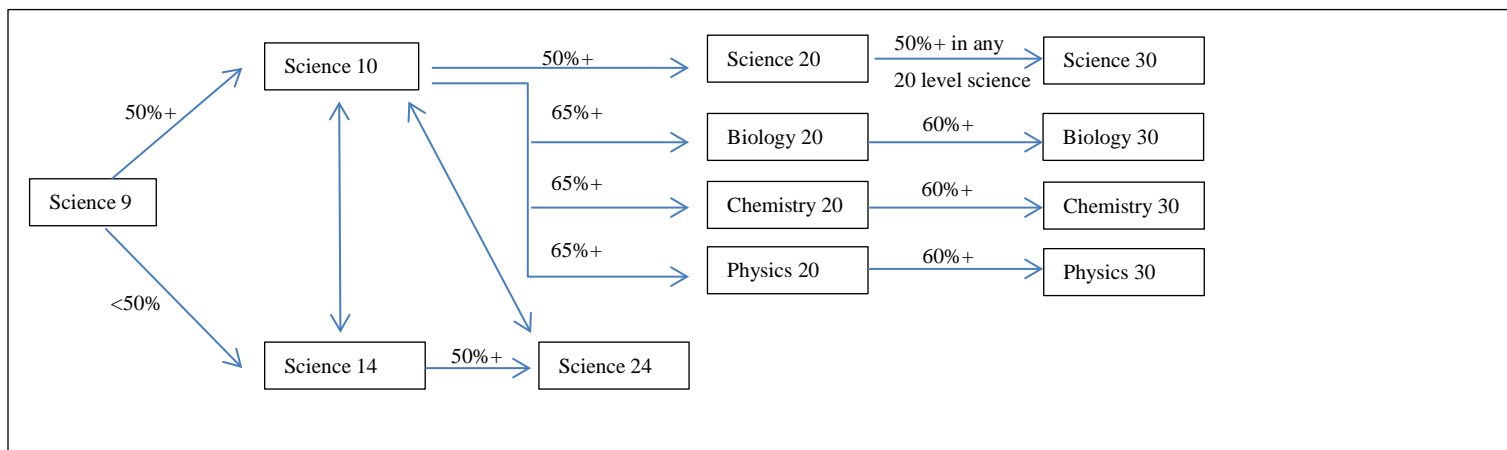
Science 9

50%+

<50%

Science 10

Science 14

50%+

Science 24

50%+

Science 20

50%+ in any 20 level science

Science 30

65%+

Biology 20

60%+

Biology 30

65%+

Chemistry 20

60%+

Chemistry 30

65%+

Physics 20

60%+

Physics 30